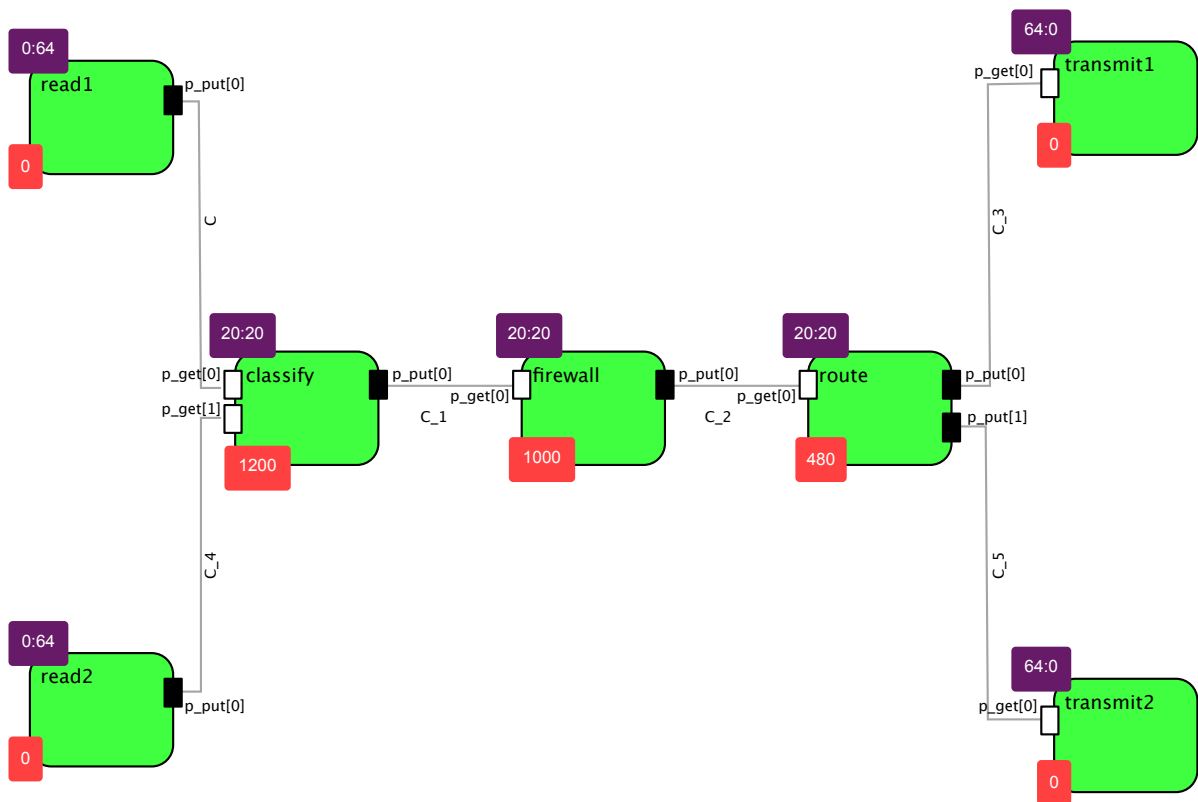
0:64
read1
p_put[0]
0

C

64:0
p_get[0]
transmit1
0

C_3

20:20
p_get[0]
classify
p_get[1]
1200
p_put[0]
C_1

20:20
p_get[0]
firewall
1000
p_put[0]
C_2

20:20
p_get[0]
route
480
p_put[0]
p_put[1]

C_4

C_5

0:64
read2
p_put[0]
0

64:0
p_get[0]
transmit2
0